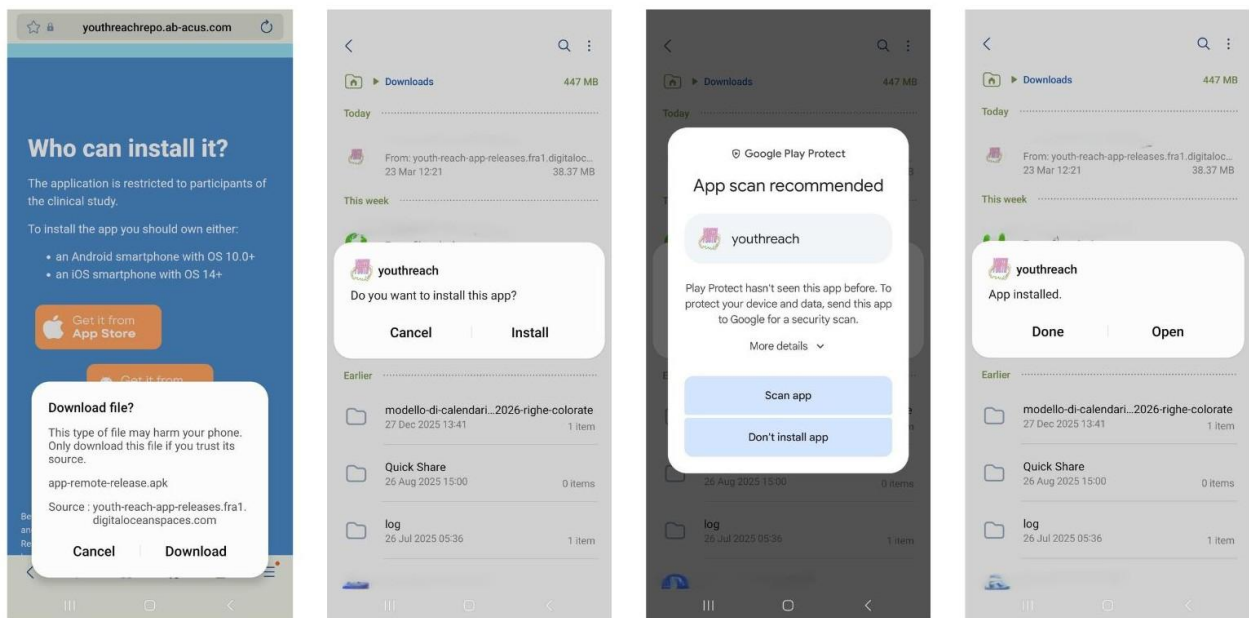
youthreachrepo.ab-acus.com

Who can install it?

The application is restricted to participants of the clinical study.

To install the app you should own either:

• an Android smartphone with OS 10.0+
• an iOS smartphone with OS 14+

Get it from App Store

Get it from

Download file?

This type of file may harm your phone. Only download this file if you trust its source.

app-remote-release.apk

Source : youth-reach-app-releases.fra1.digitaloceanspaces.com

Cancel Download

Downloads 447 MB

Today

From: youth-reach-app-releases.fra1.digitaloc...
23 Mar 12:21 38.37 MB

This week

youthreach

Do you want to install this app?

Cancel Install

Earlier

modello-di-calendari...2026-righe-colorate
27 Dec 2025 13:41 1 item

Quick Share
26 Aug 2025 15:00 0 items

log
26 Jul 2025 05:36 1 item

Downloads 447 MB

Today

Google Play Protect

App scan recommended

youthreach

Play Protect hasn't seen this app before. To protect your device and data, send this app to Google for a security scan.

More details

Scan app

Don't install app

26 Aug 2025 15:00 0 items

log
26 Jul 2025 05:36 1 item

Downloads 447 MB

Today

From: youth-reach-app-releases.fra1.digitaloc...
23 Mar 12:21 38.37 MB

This week

youthreach

App installed.

Done Open

Earlier

modello-di-calendari...2026-righe-colorate
27 Dec 2025 13:41 1 item

Quick Share
26 Aug 2025 15:00 0 items

log
26 Jul 2025 05:36 1 item